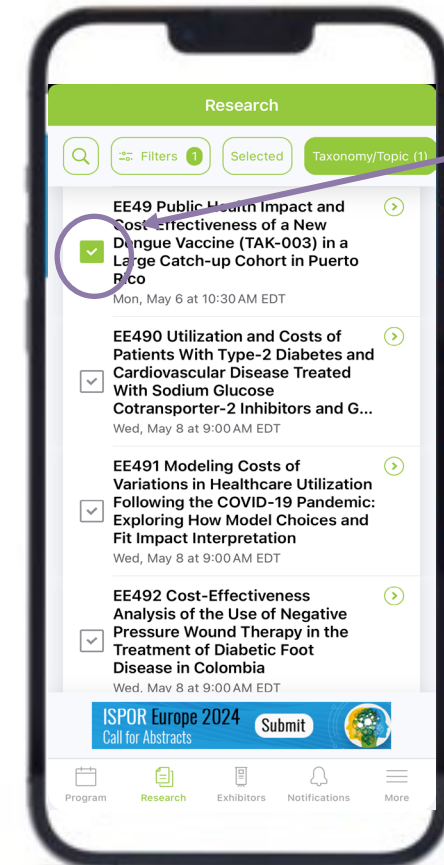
Research

Filters 1 Selected Taxonomy/Topic (1

EE49 Public Health Impact and Cost-Effectiveness of a New Dengue Vaccine (TAK-003) in a Large Catch-up Cohort in Puerto Rico
Mon, May 6 at 10:30 AM EDT

EE490 Utilization and Costs of Patients With Type-2 Diabetes and Cardiovascular Disease Treated With Sodium Glucose Cotransporter-2 Inhibitors and G...
Wed, May 8 at 9:00 AM EDT

EE491 Modeling Costs of Variations in Healthcare Utilization Following the COVID-19 Pandemic: Exploring How Model Choices and Fit Impact Interpretation
Wed, May 8 at 9:00 AM EDT

EE492 Cost-Effectiveness Analysis of the Use of Negative Pressure Wound Therapy in the Treatment of Diabetic Foot Disease in Colombia
Wed, May 8 at 9:00 AM EDT

ISPOR Europe 2024
Call for Abstracts
Submit

Program Research Exhibitors Notifications More